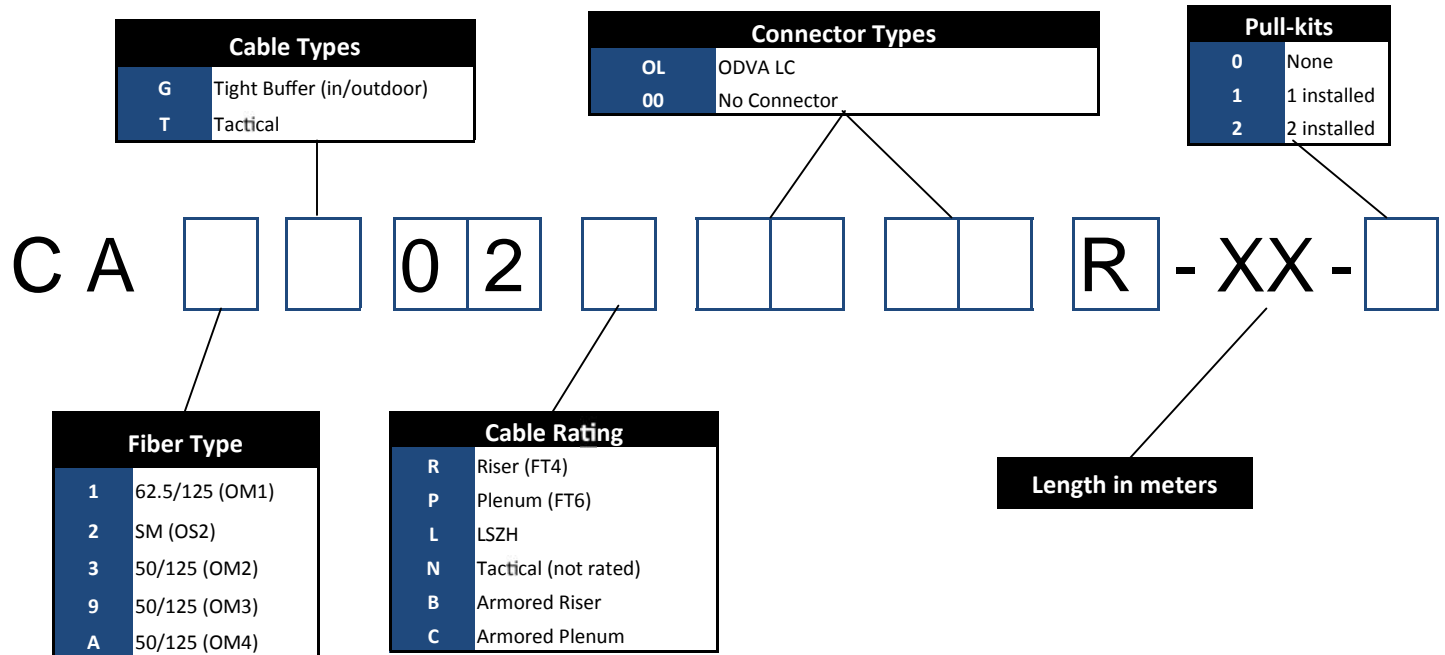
Cable Types

| G | Tight Buffer (in/outdoor) |
|---|---|
| T | Tactical |

Connector Types

| OL | ODVA LC |
|---|---|
| 00 | No Connector |

Pull-kits

| 0 | None |
|---|---|
| 1 | 1 installed |
| 2 | 2 installed |

C A [ ] [ ] 0 2 [ ] [ ][ ] [ ][ ] R - XX - [ ]

Fiber Type

| 1 | 62.5/125 (OM1) |
|---|---|
| 2 | SM (OS2) |
| 3 | 50/125 (OM2) |
| 9 | 50/125 (OM3) |
| A | 50/125 (OM4) |

Cable Rating

| R | Riser (FT4) |
|---|---|
| P | Plenum (FT6) |
| L | LSZH |
| N | Tactical (not rated) |
| B | Armored Riser |
| C | Armored Plenum |

Length in meters